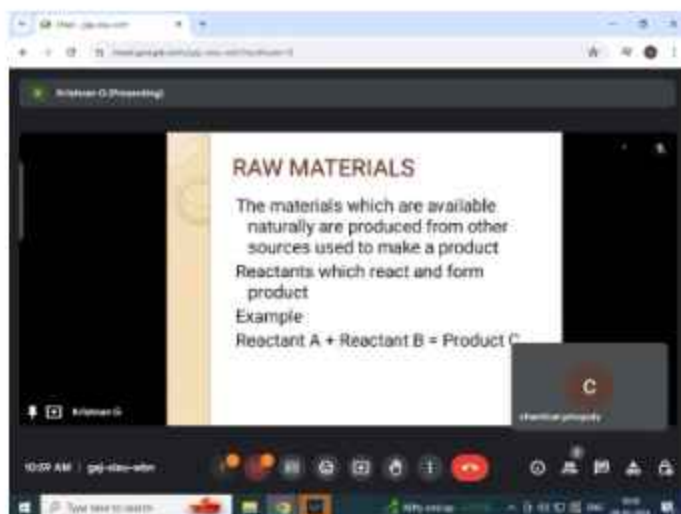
Krishnan G (Presenting)

RAW MATERIALS

The materials which are available naturally are produced from other sources used to make a product

Reactants which react and form product

Example

Reactant A + Reactant B = Product C

C

Krishnan G

10:09 AM | gaj-xiau-whn

Type here to search